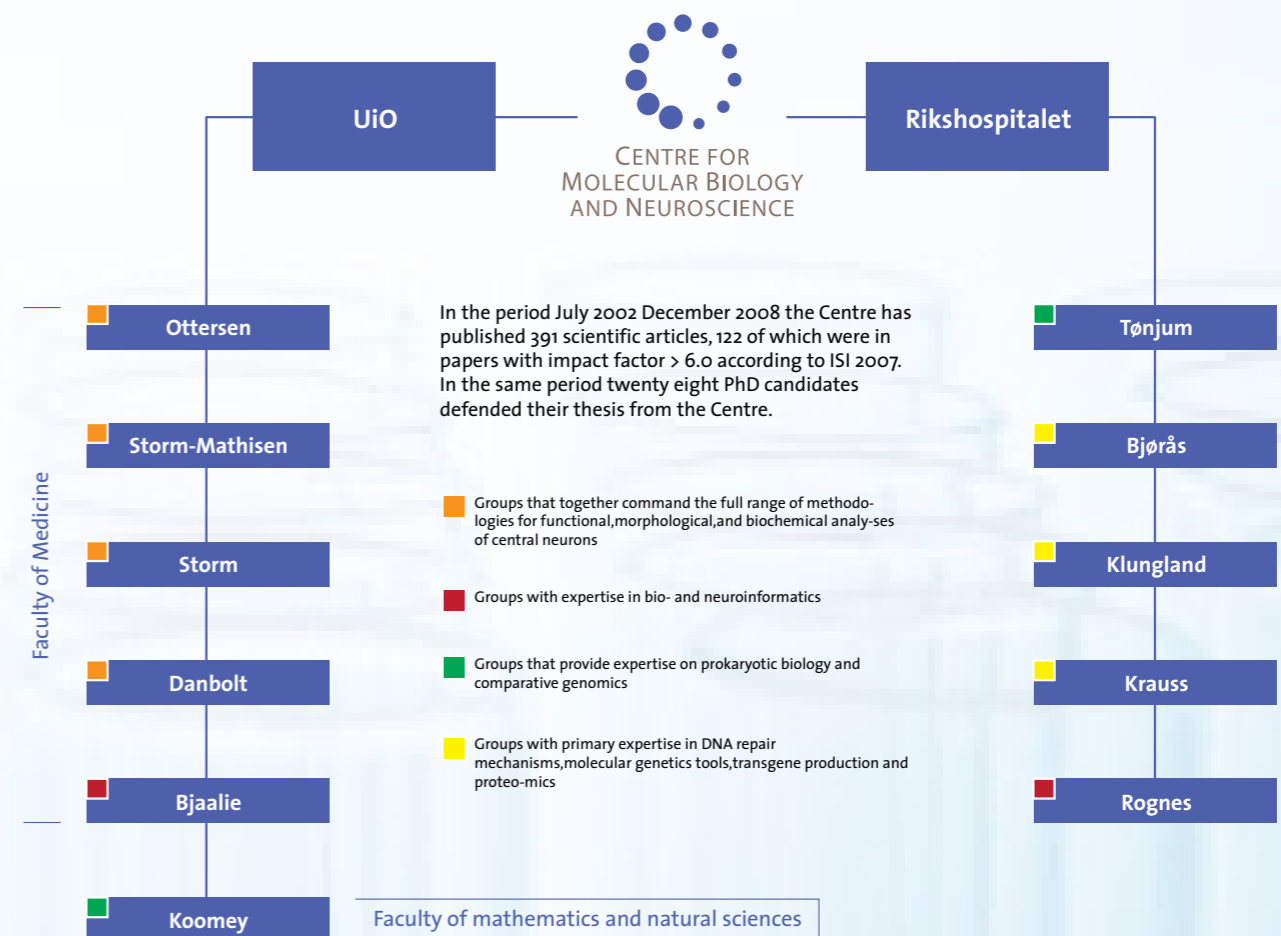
UiO

Centre for Molecular Biology and Neuroscience

Rikshospitalet

Faculty of Medicine

Ottersen

Storm-Mathisen

Storm

Danbolt

Bjaalie

Koomey

In the period July 2002 December 2008 the Centre has published 391 scientific articles, 122 of which were in papers with impact factor > 6.0 according to ISI 2007. In the same period twenty eight PhD candidates defended their thesis from the Centre.

Groups that together command the full range of methodologies for functional,morphological,and biochemical analy-ses of central neurons

Groups with expertise in bio- and neuroinformatics

Groups that provide expertise on prokaryotic biology and comparative genomics

Groups with primary expertise in DNA repair mechanisms,molecular genetics tools,transgene production and proteo-mics

Tønjum

Bjørås

Klungland

Krauss

Rognes

Faculty of mathematics and natural sciences